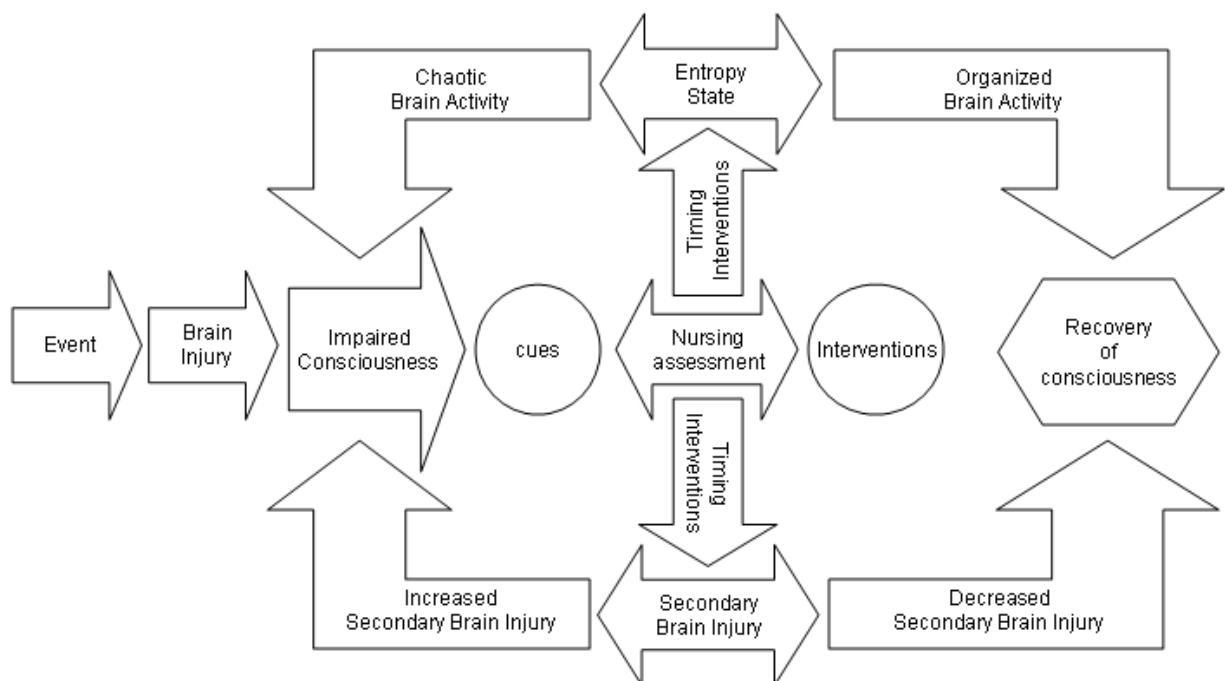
Chaotic Brain Activity

Entropy State

Organized Brain Activity

Timing Interventions

Event

Brain Injury

Impaired Consciousness

cues

Nursing assessment

Interventions

Recovery of consciousness

Timing Interventions

Increased Secondary Brain Injury

Secondary Brain Injury

Decreased Secondary Brain Injury